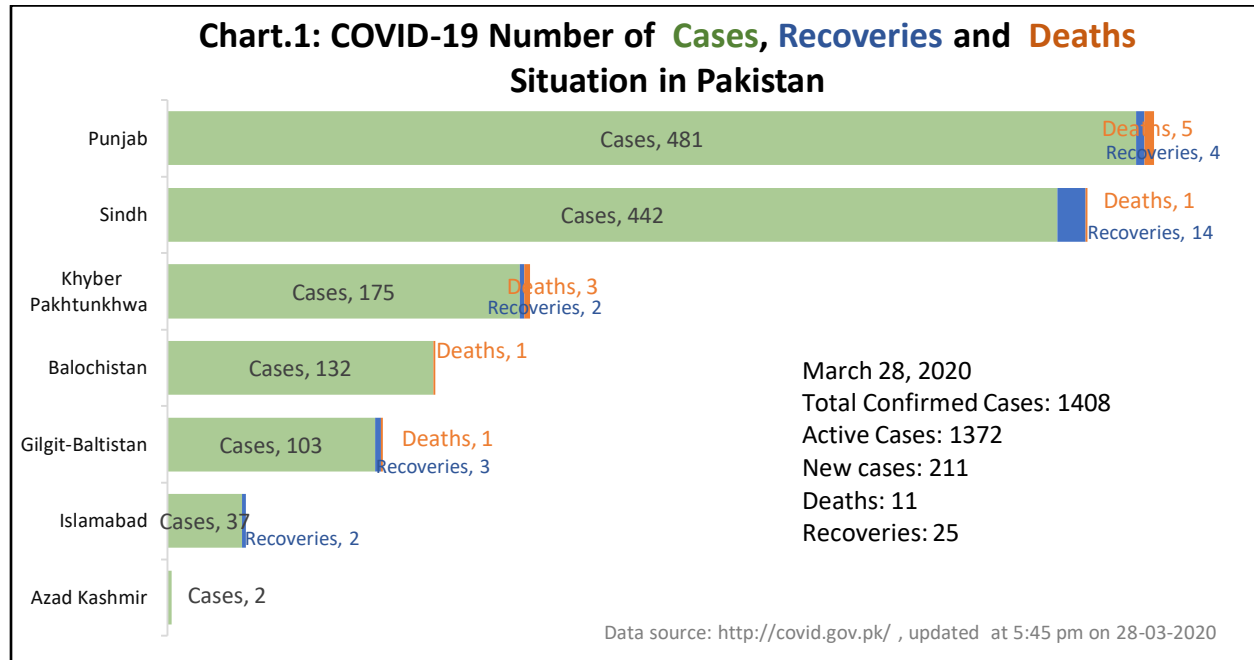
Chart.1: COVID-19 Number of Cases, Recoveries and Deaths Situation in Pakistan

Punjab
Cases, 481
Deaths, 5
Recoveries, 4

Sindh
Cases, 442
Deaths, 1
Recoveries, 14

Khyber Pakhtunkhwa
Cases, 175
Deaths, 3
Recoveries, 2

Balochistan
Cases, 132
Deaths, 1

Gilgit-Baltistan
Cases, 103
Deaths, 1
Recoveries, 3

Islamabad
Cases, 37
Recoveries, 2

Azad Kashmir
Cases, 2

March 28, 2020
Total Confirmed Cases: 1408
Active Cases: 1372
New cases: 211
Deaths: 11
Recoveries: 25

Data source: http://covid.gov.pk/ , updated at 5:45 pm on 28-03-2020